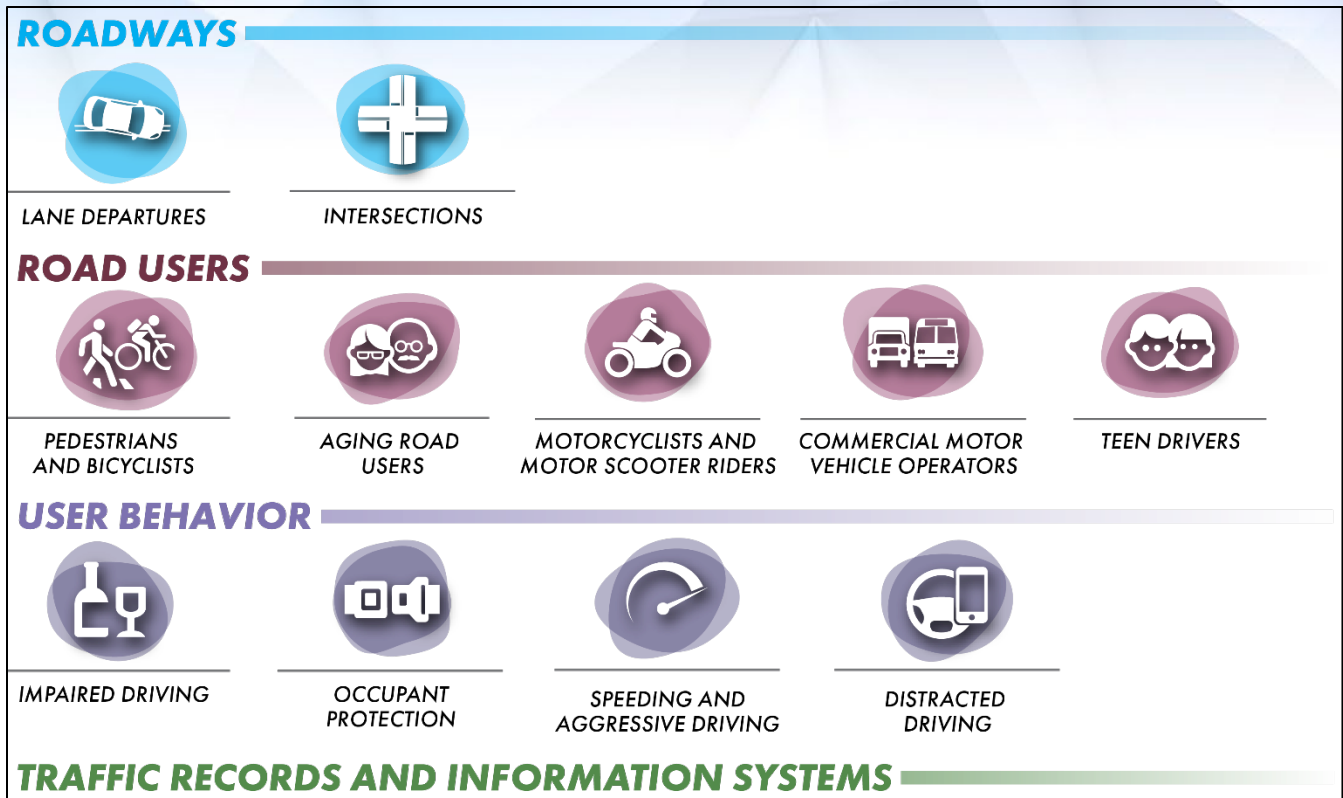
ROADWAYS

LANE DEPARTURES

INTERSECTIONS

ROAD USERS

PEDESTRIANS AND BICYCLISTS

AGING ROAD USERS

MOTORCYCLISTS AND MOTOR SCOOTER RIDERS

COMMERCIAL MOTOR VEHICLE OPERATORS

TEEN DRIVERS

USER BEHAVIOR

IMPAIRED DRIVING

OCCUPANT PROTECTION

SPEEDING AND AGGRESSIVE DRIVING

DISTRACTED DRIVING

TRAFFIC RECORDS AND INFORMATION SYSTEMS